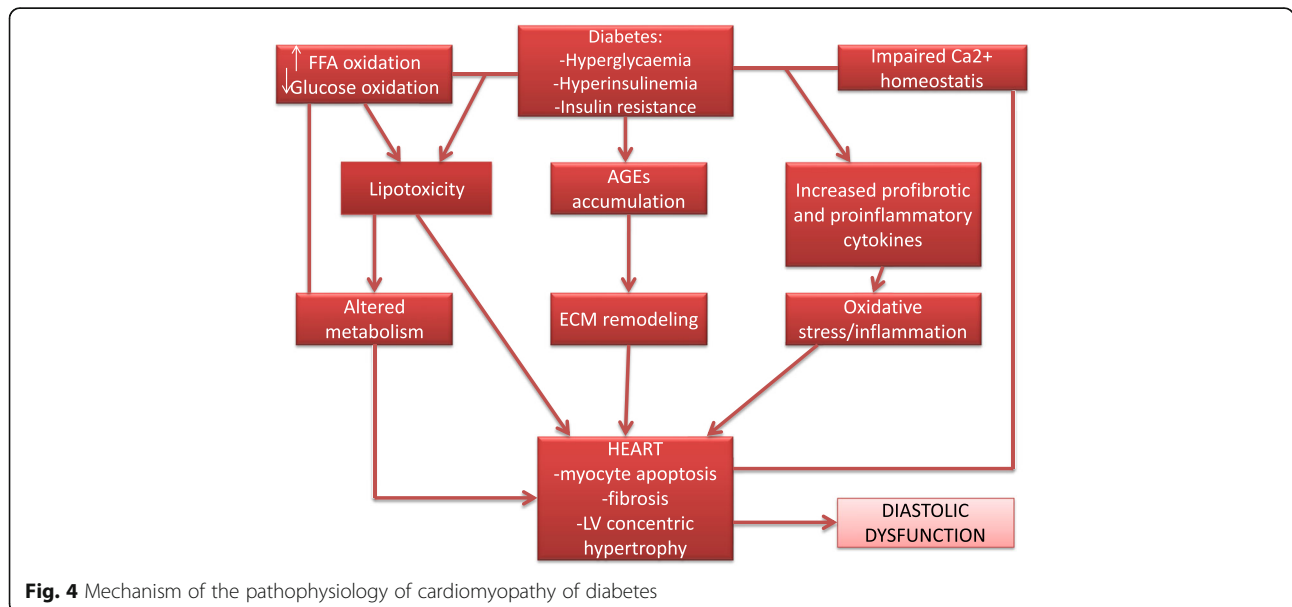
↑ FFA oxidation
↓ Glucose oxidation

Diabetes:
-Hyperglycaemia
-Hyperinsulinemia
-Insulin resistance

Impaired Ca2+ homeostatis

Lipotoxicity

AGEs accumulation

Increased profibrotic and proinflammatory cytokines

Altered metabolism

ECM remodeling

Oxidative stress/inflammation

HEART
-myocyte apoptosis
-fibrosis
-LV concentric hypertrophy

DIASTOLIC DYSFUNCTION

**Fig. 4** Mechanism of the pathophysiology of cardiomyopathy of diabetes